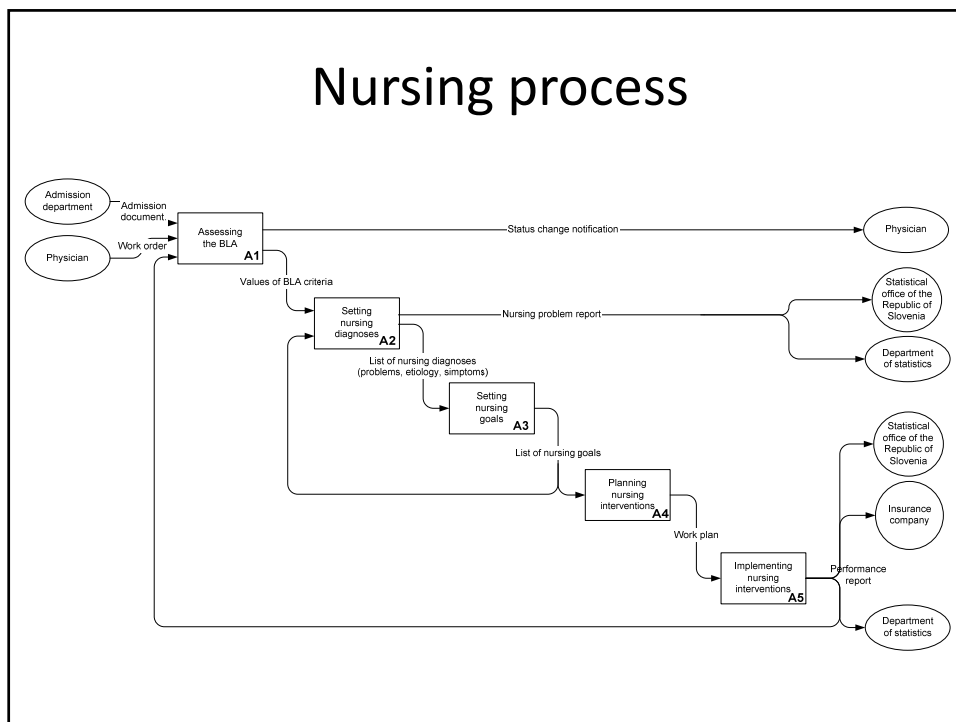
Nursing process

Admission department

Admission document.

Physician

Work order

Assessing the BLA
A1

Status change notification

Physician

Values of BLA criteria

Setting nursing diagnoses
A2

Nursing problem report

Statistical office of the Republic of Slovenia

Department of statistics

List of nursing diagnoses (problems, etiology, simptoms)

Setting nursing goals
A3

List of nursing goals

Planning nursing interventions
A4

Statistical office of the Republic of Slovenia

Insurance company

Work plan

Implementing nursing interventions
A5

Performance report

Department of statistics